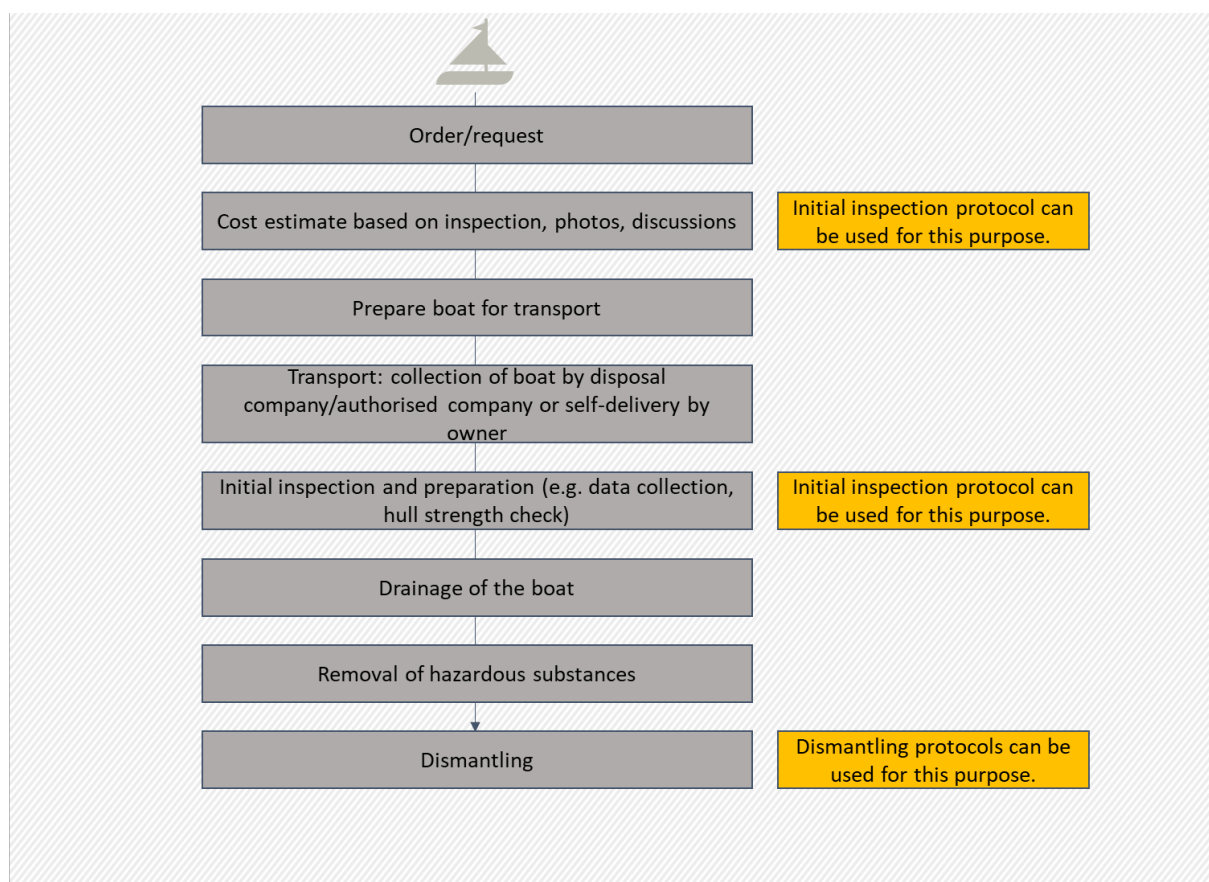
Order/request

Cost estimate based on inspection, photos, discussions

Initial inspection protocol can be used for this purpose.

Prepare boat for transport

Transport: collection of boat by disposal company/authorised company or self-delivery by owner

Initial inspection and preparation (e.g. data collection, hull strength check)

Initial inspection protocol can be used for this purpose.

Drainage of the boat

Removal of hazardous substances

Dismantling

Dismantling protocols can be used for this purpose.